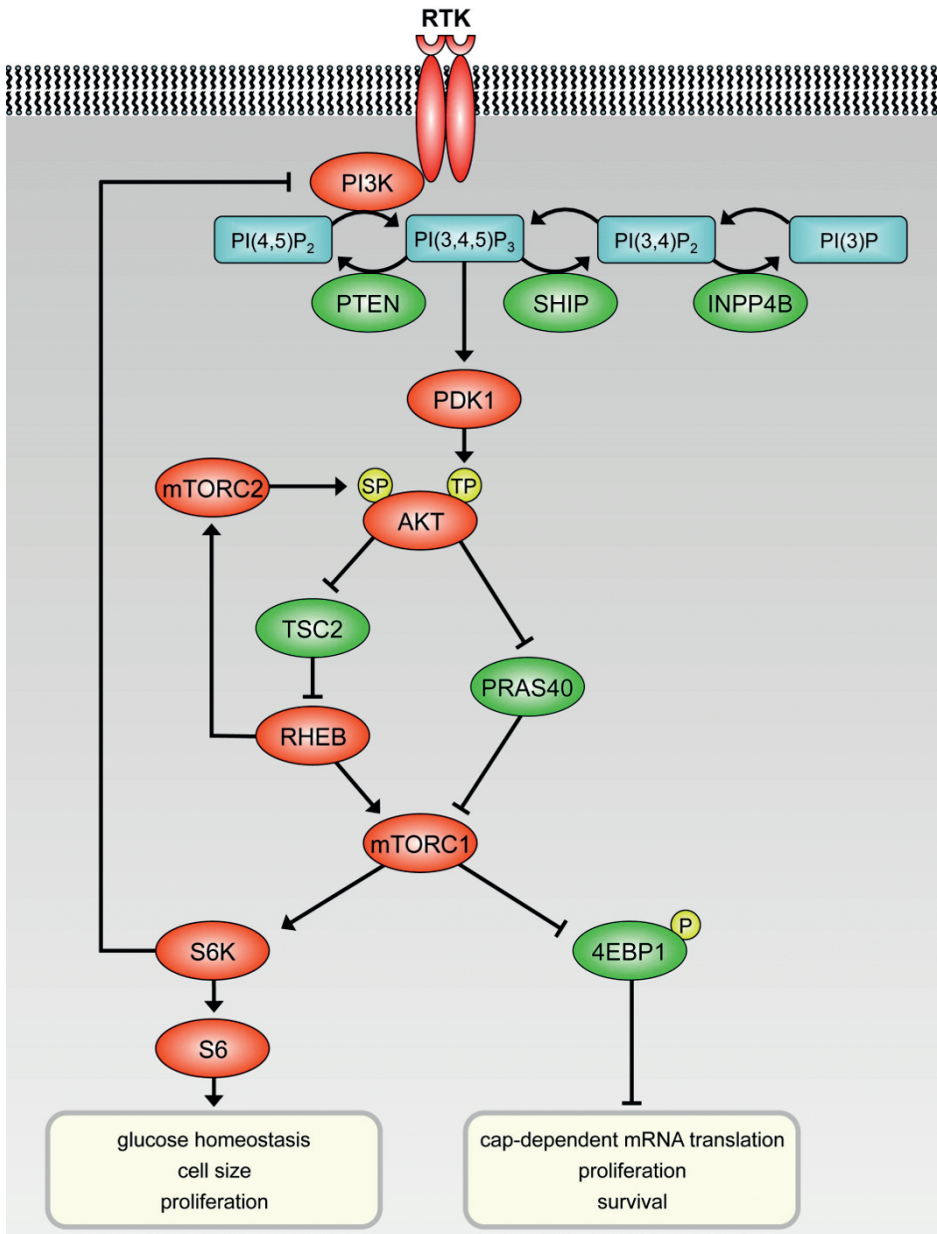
RTK

PI3K

PI(4,5)P$_2$

PI(3,4,5)P$_3$

PI(3,4)P$_2$

PI(3)P

PTEN

SHIP

INPP4B

PDK1

mTORC2

SP

TP

AKT

TSC2

PRAS40

RHEB

mTORC1

S6K

4EBP1

P

S6

glucose homeostasis
cell size
proliferation

cap-dependent mRNA translation
proliferation
survival